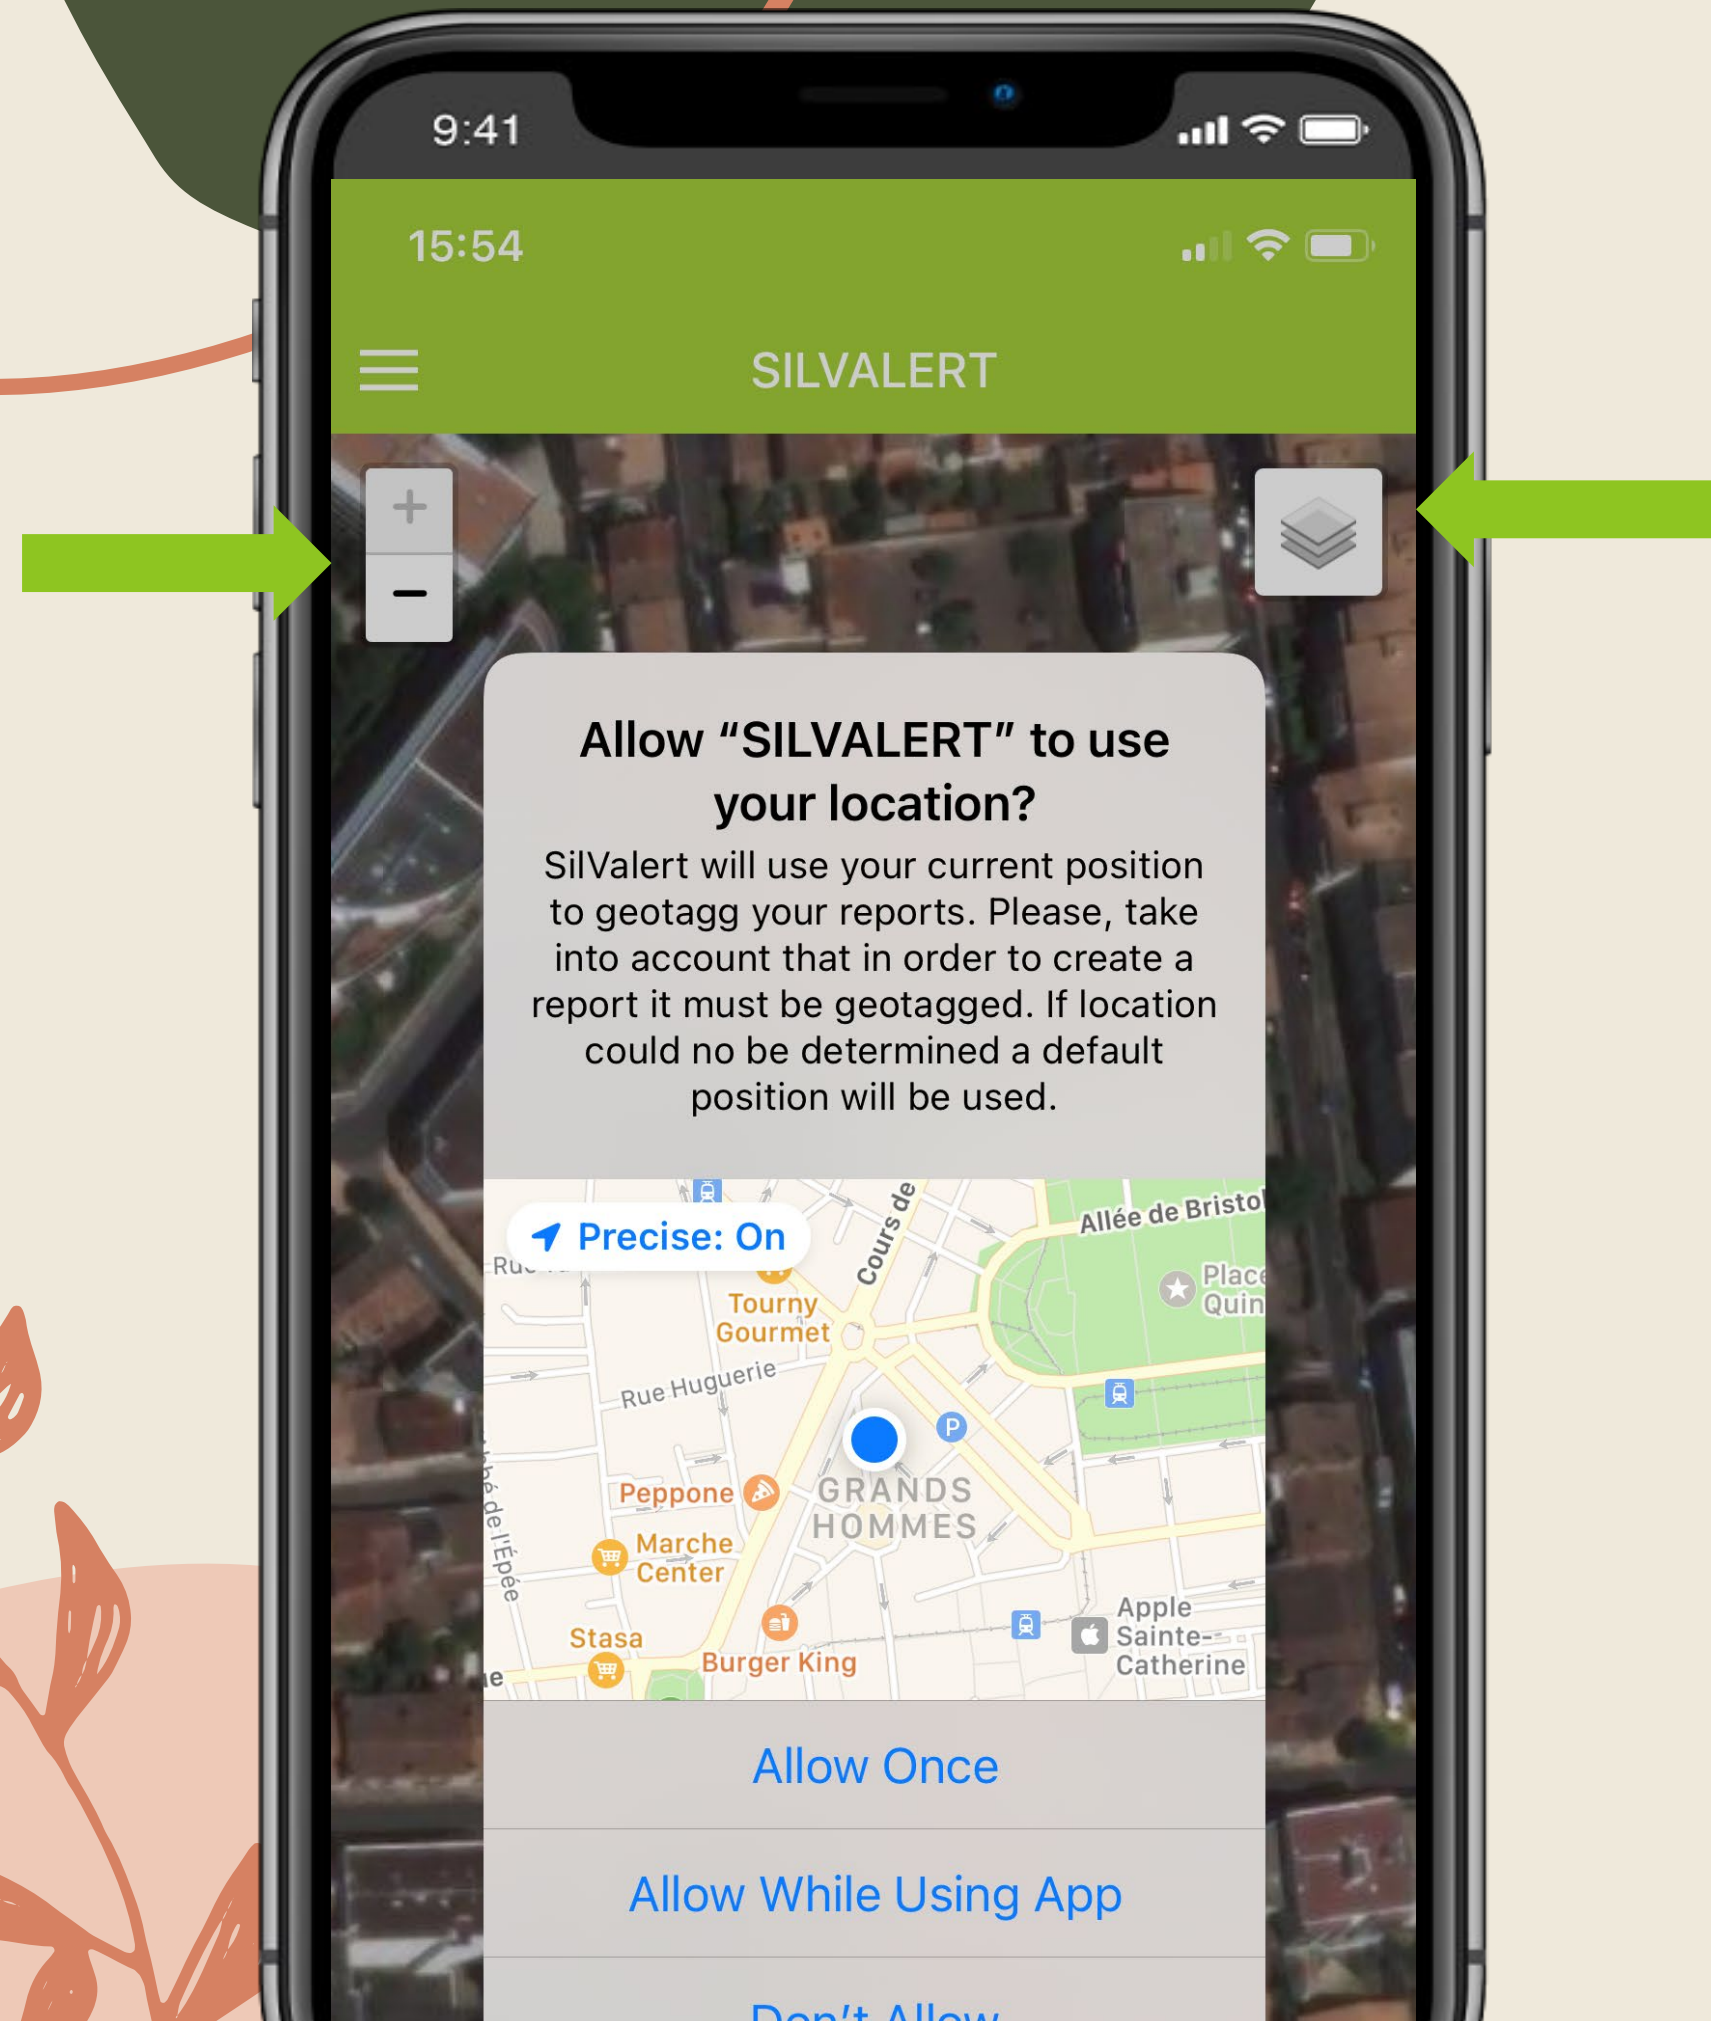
9:41

15:54

SILVALERT

+
−

Allow “SILVALERT” to use your location?

SilValert will use your current position to geotagg your reports. Please, take into account that in order to create a report it must be geotagged. If location could no be determined a default position will be used.

Precise: On

Cours de
Allée de Bristol
Place Quin
Tourny Gourmet
Rue Huguerie
Peppone
GRANDS HOMMES
Marche Center
Stasa
Burger King
Apple Sainte-Catherine
Allée de l'Épée

Allow Once

Allow While Using App

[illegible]